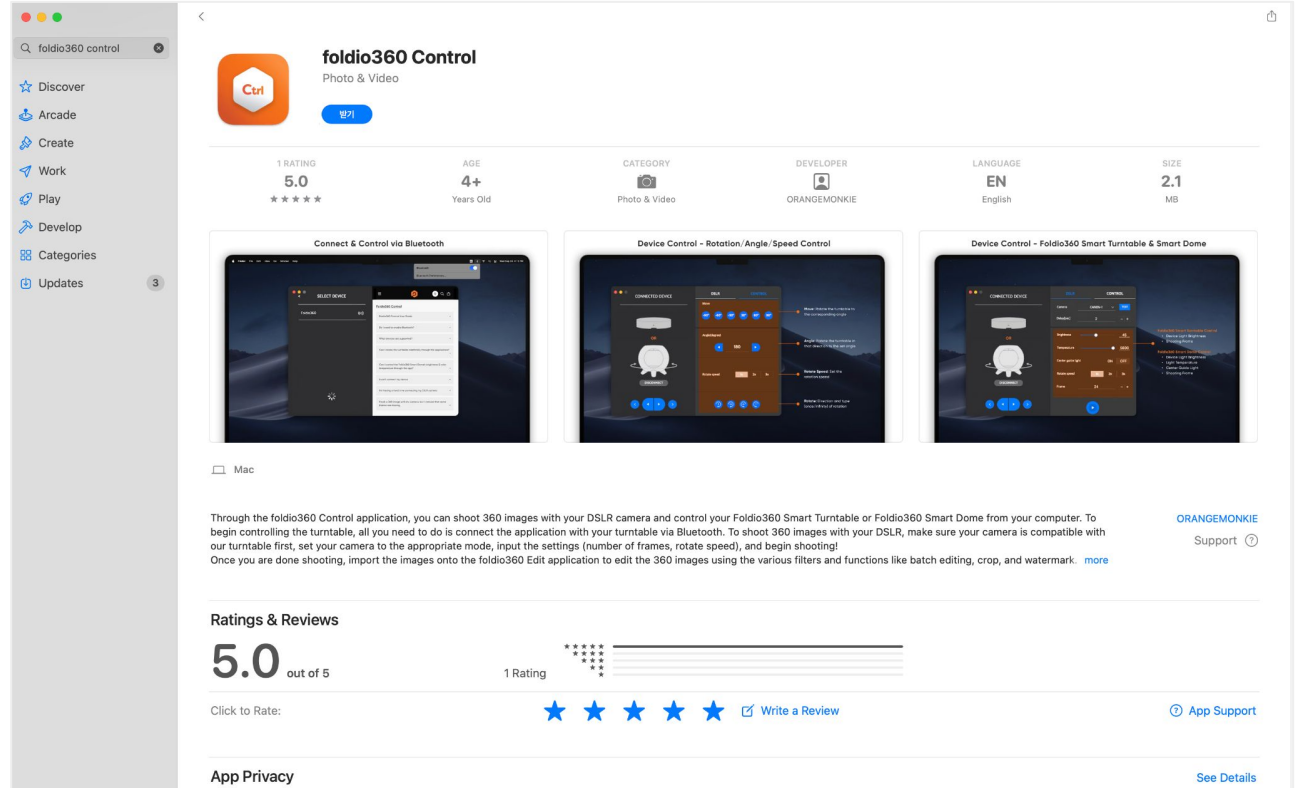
foldio360 control

Discover
Arcade
Create
Work
Play
Develop
Categories
Updates 3

Ctrl

foldio360 Control
Photo & Video
받기

1 RATING
5.0
★★★★★

AGE
4+
Years Old

CATEGORY
Photo & Video

DEVELOPER
ORANGEMONKIE

LANGUAGE
EN
English

SIZE
2.1
MB

Connect & Control via Bluetooth

SELECT DEVICE

Foldio360 Control

Device Control - Rotation/Angle/Speed Control

CONNECTED DEVICE

DISCONNECT

Device Control - Foldio360 Smart Turntable & Smart Dome

CONNECTED DEVICE

CONTROL

Mac

Through the foldio360 Control application, you can shoot 360 images with your DSLR camera and control your Foldio360 Smart Turntable or Foldio360 Smart Dome from your computer. To begin controlling the turntable, all you need to do is connect the application with your turntable via Bluetooth. To shoot 360 images with your DSLR, make sure your camera is compatible with our turntable first, set your camera to the appropriate mode, input the settings (number of frames, rotate speed), and begin shooting!
Once you are done shooting, import the images onto the foldio360 Edit application to edit the 360 images using the various filters and functions like batch editing, crop, and watermark. more

ORANGEMONKIE
Support

Ratings & Reviews

5.0 out of 5

1 Rating

Click to Rate:

Write a Review

App Support

App Privacy

See Details